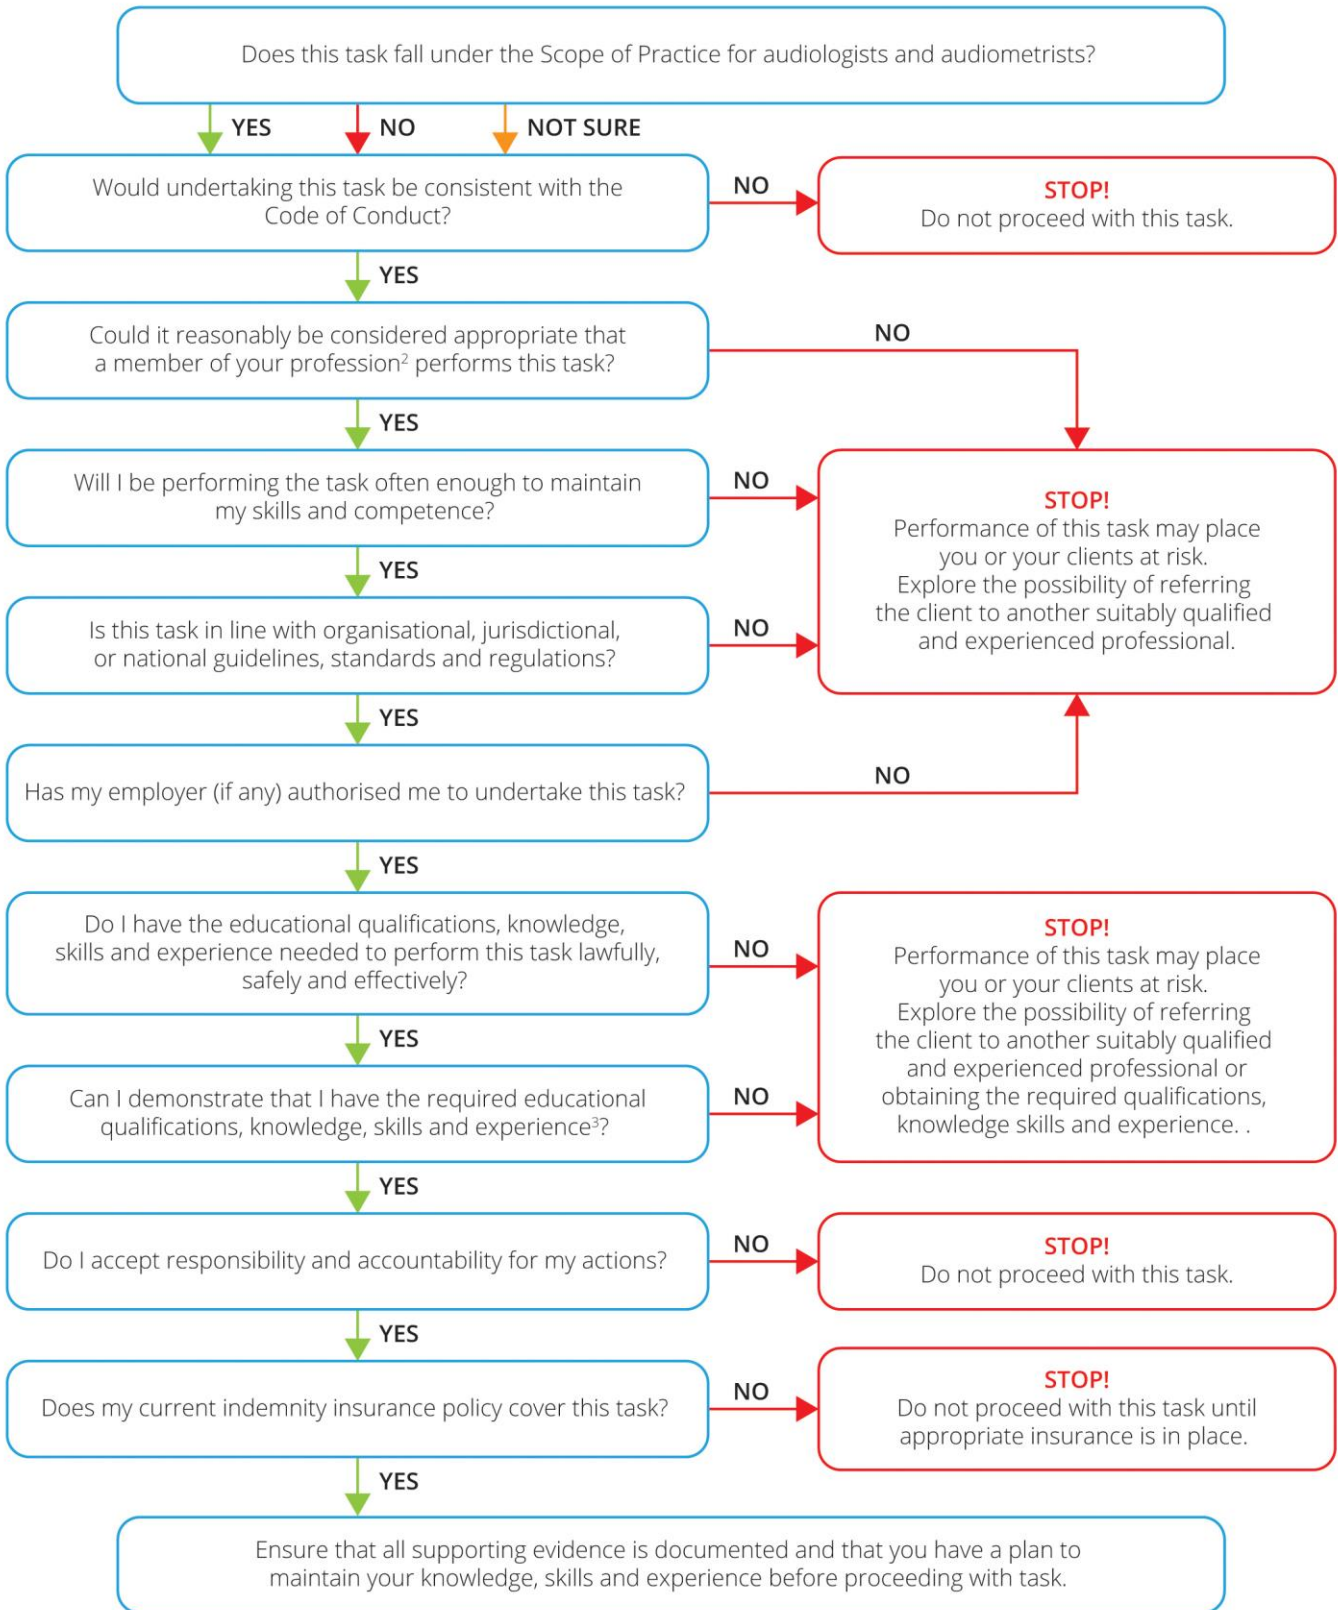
Does this task fall under the Scope of Practice for audiologists and audiometrists?

YES NO NOT SURE

Would undertaking this task be consistent with the Code of Conduct?

NO

STOP!
Do not proceed with this task.

YES

Could it reasonably be considered appropriate that a member of your profession$^2$ performs this task?

NO

YES

Will I be performing the task often enough to maintain my skills and competence?

NO

STOP!
Performance of this task may place you or your clients at risk.
Explore the possibility of referring the client to another suitably qualified and experienced professional.

YES

Is this task in line with organisational, jurisdictional, or national guidelines, standards and regulations?

NO

YES

Has my employer (if any) authorised me to undertake this task?

NO

YES

Do I have the educational qualifications, knowledge, skills and experience needed to perform this task lawfully, safely and effectively?

NO

STOP!
Performance of this task may place you or your clients at risk.
Explore the possibility of referring the client to another suitably qualified and experienced professional or obtaining the required qualifications, knowledge skills and experience. .

YES

Can I demonstrate that I have the required educational qualifications, knowledge, skills and experience$^3$?

NO

YES

Do I accept responsibility and accountability for my actions?

NO

STOP!
Do not proceed with this task.

YES

Does my current indemnity insurance policy cover this task?

NO

STOP!
Do not proceed with this task until appropriate insurance is in place.

YES

Ensure that all supporting evidence is documented and that you have a plan to maintain your knowledge, skills and experience before proceeding with task.